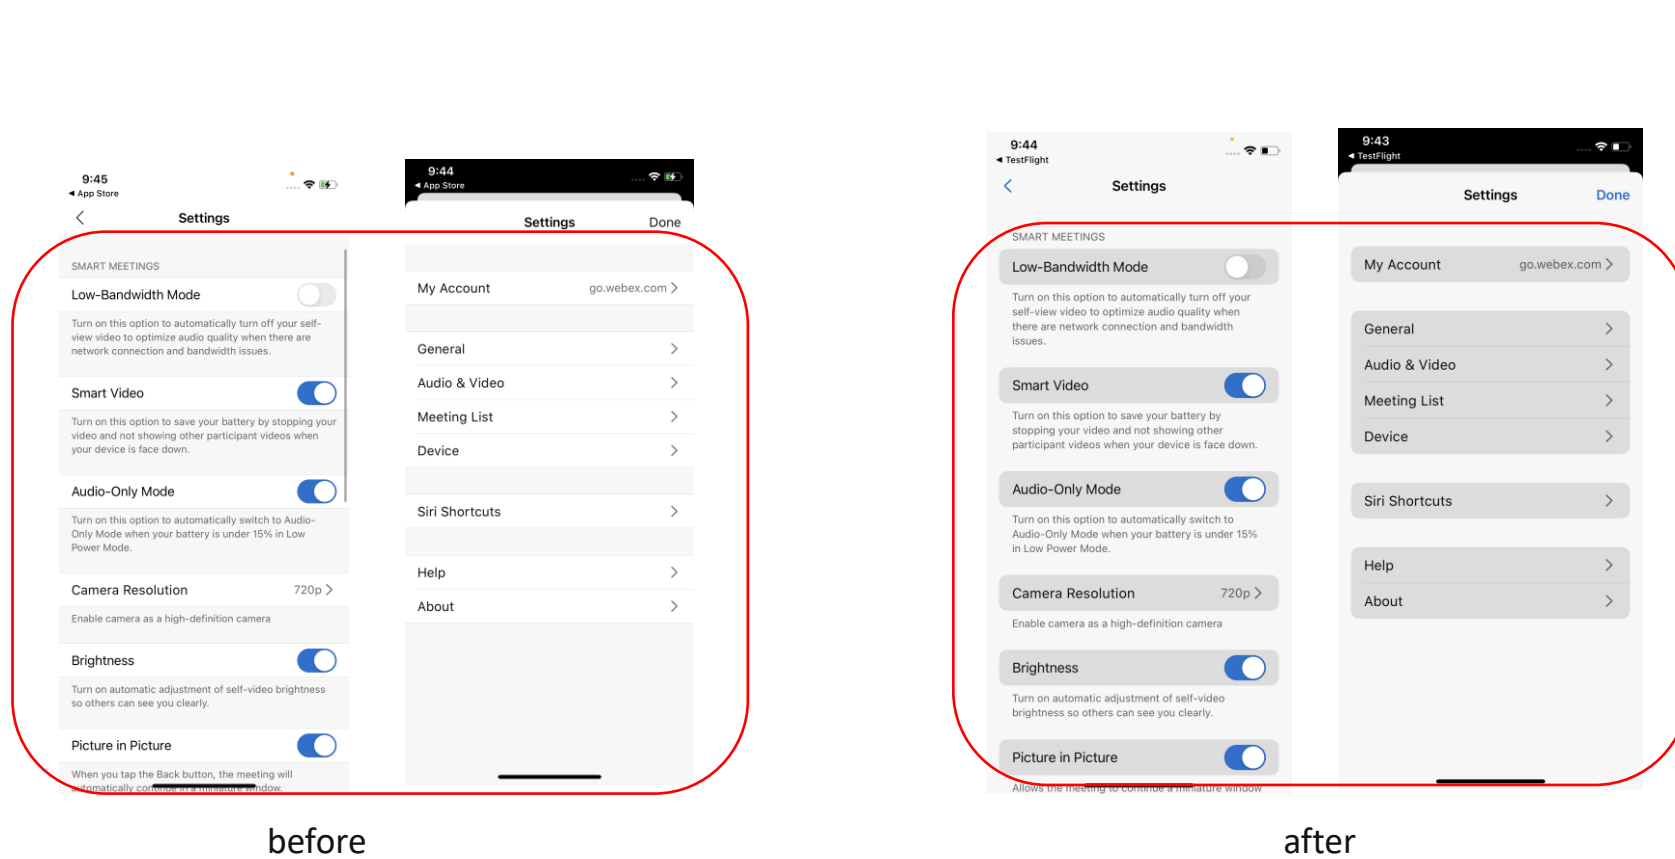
9:45
◂ App Store

Settings

SMART MEETINGS

Low-Bandwidth Mode

Turn on this option to automatically turn off your self-view video to optimize audio quality when there are network connection and bandwidth issues.

Smart Video

Turn on this option to save your battery by stopping your video and not showing other participant videos when your device is face down.

Audio-Only Mode

Turn on this option to automatically switch to Audio-Only Mode when your battery is under 15% in Low Power Mode.

Camera Resolution 720p

Enable camera as a high-definition camera

Brightness

Turn on automatic adjustment of self-video brightness so others can see you clearly.

Picture in Picture

When you tap the Back button, the meeting will automatically continue in a miniature window.

9:44
◂ App Store

Settings Done

My Account go.webex.com

General
Audio & Video
Meeting List
Device

Siri Shortcuts

Help
About

before

9:44
◂ TestFlight

Settings

SMART MEETINGS

Low-Bandwidth Mode

Turn on this option to automatically turn off your self-view video to optimize audio quality when there are network connection and bandwidth issues.

Smart Video

Turn on this option to save your battery by stopping your video and not showing other participant videos when your device is face down.

Audio-Only Mode

Turn on this option to automatically switch to Audio-Only Mode when your battery is under 15% in Low Power Mode.

Camera Resolution 720p

Enable camera as a high-definition camera

Brightness

Turn on automatic adjustment of self-video brightness so others can see you clearly.

Picture in Picture

Allows the meeting to continue in a miniature window

9:43
◂ TestFlight

Settings Done

My Account go.webex.com

General
Audio & Video
Meeting List
Device

Siri Shortcuts

Help
About

after